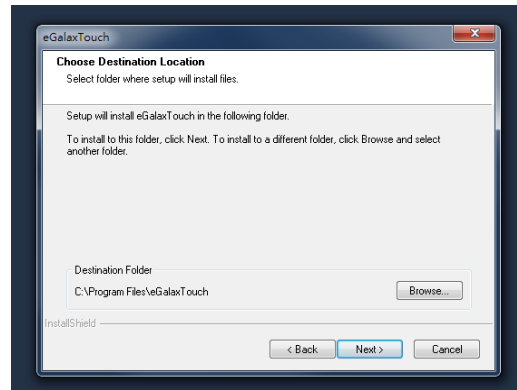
eGalaxTouch

Choose Destination Location
Select folder where setup will install files.

Setup will install eGalaxTouch in the following folder.

To install to this folder, click Next. To install to a different folder, click Browse and select another folder.

Destination Folder
C:\Program Files\eGalaxTouch
Browse...

InstallShield

< Back
Next >
Cancel